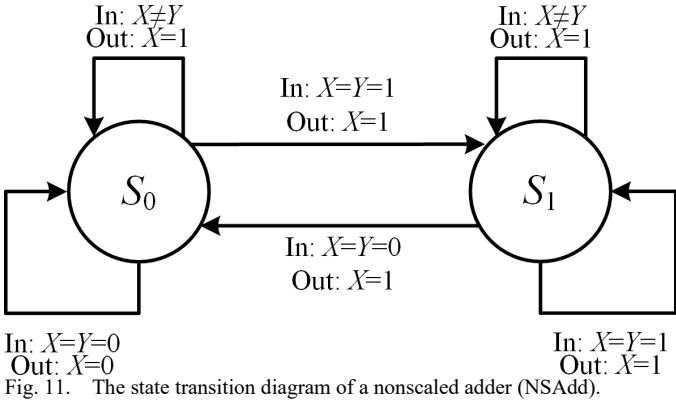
In: $X\neq Y$
Out: $X$=1

In: $X\neq Y$
Out: $X$=1

In: $X$=$Y$=1
Out: $X$=1

$S_0$

$S_1$

In: $X$=$Y$=0
Out: $X$=1

In: $X$=$Y$=0
Out: $X$=0

In: $X$=$Y$=1
Out: $X$=1

Fig. 11. The state transition diagram of a nonscaled adder (NSAdd).